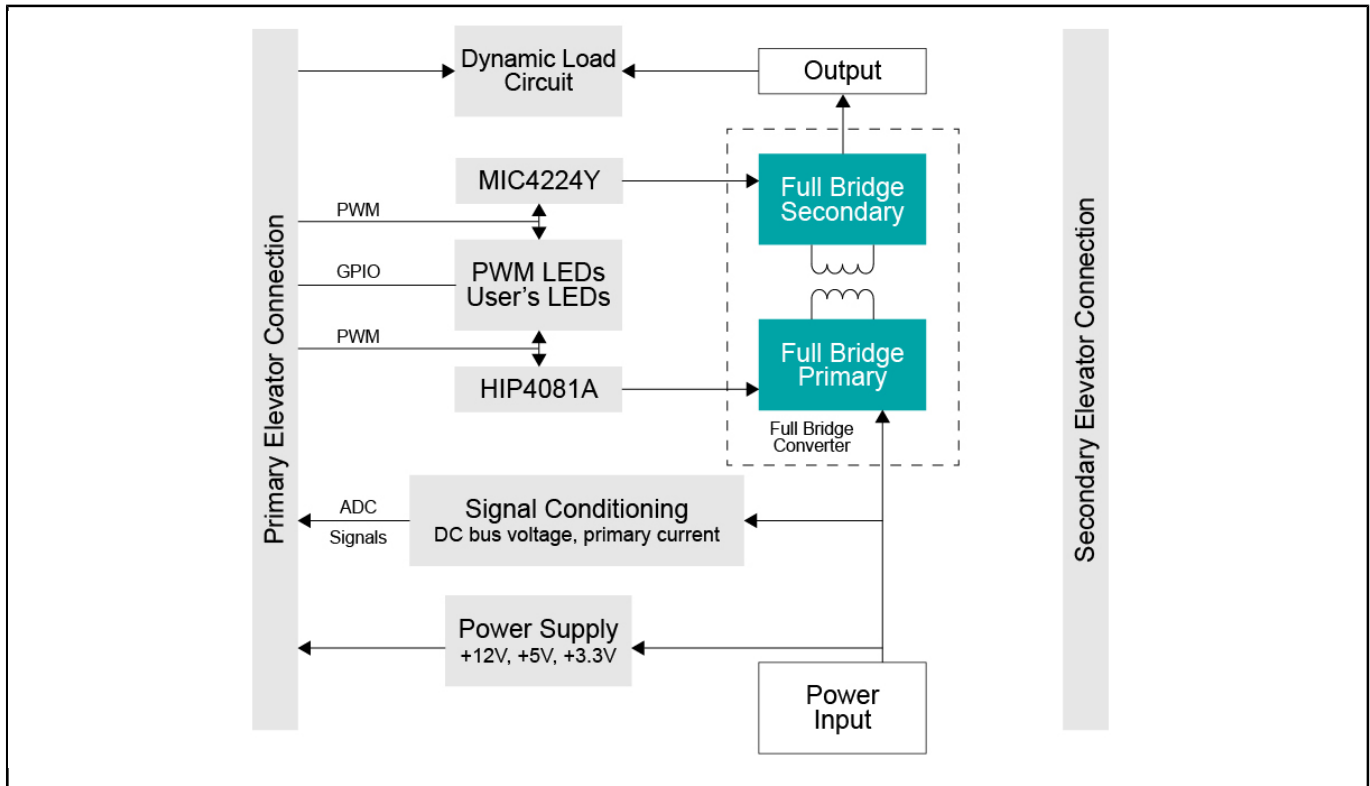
Primary Elevator Connection

Dynamic Load Circuit

Output

MIC4224Y

Full Bridge Secondary

PWM

GPIO

PWM LEDs User's LEDs

PWM

HIP4081A

Full Bridge Primary

Full Bridge Converter

ADC

Signals

Signal Conditioning
DC bus voltage, primary current

Power Supply
+12V, +5V, +3.3V

Power Input

Secondary Elevator Connection